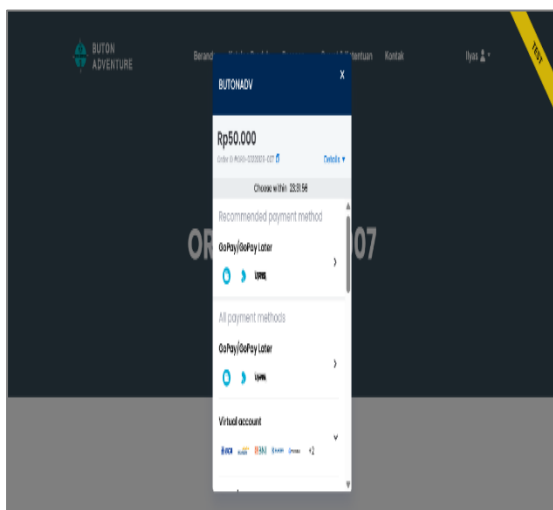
BUTON ADVENTURE

Beranda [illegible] Bantuan Kontak

Ilyas

TEST

BUTONADV

X

Rp50.000

Order ID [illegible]

Details

Choose within 23:31:56

Recommended payment method

GoPay/GoPay Later

OR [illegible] 07

All payment methods

GoPay/GoPay Later

Virtual account

BCA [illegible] BNI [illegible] +2